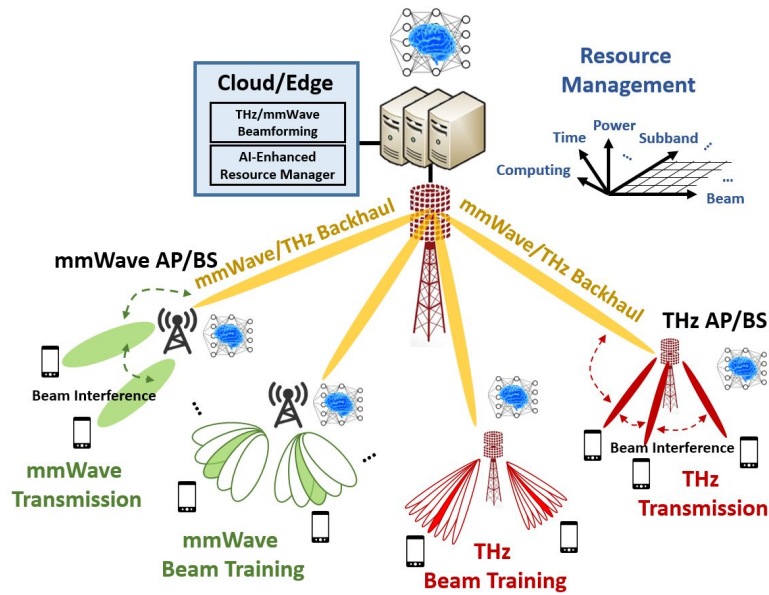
Cloud/Edge

THz/mmWave Beamforming

AI-Enhanced Resource Manager

Resource Management

Time

Power

Subband

Computing

Beam

mmWave/THz Backhaul

mmWave/THz Backhaul

mmWave AP/BS

THz AP/BS

Beam Interference

mmWave Transmission

mmWave Beam Training

THz Beam Training

Beam Interference

THz Transmission